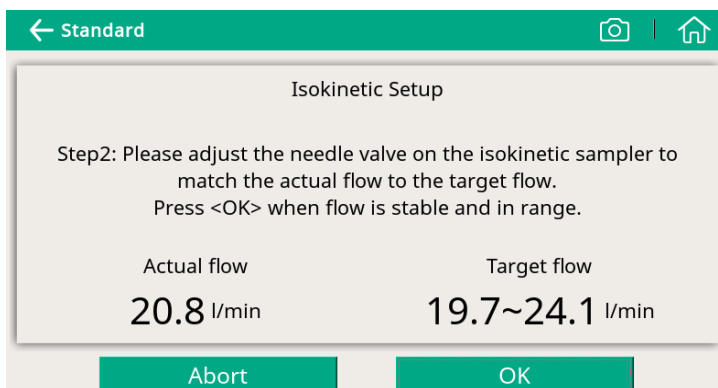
← Standard

Isokinetic Setup

Step2: Please adjust the needle valve on the isokinetic sampler to match the actual flow to the target flow.
Press <OK> when flow is stable and in range.

Actual flow
20.8 l/min

Target flow
19.7~24.1 l/min

Abort
OK